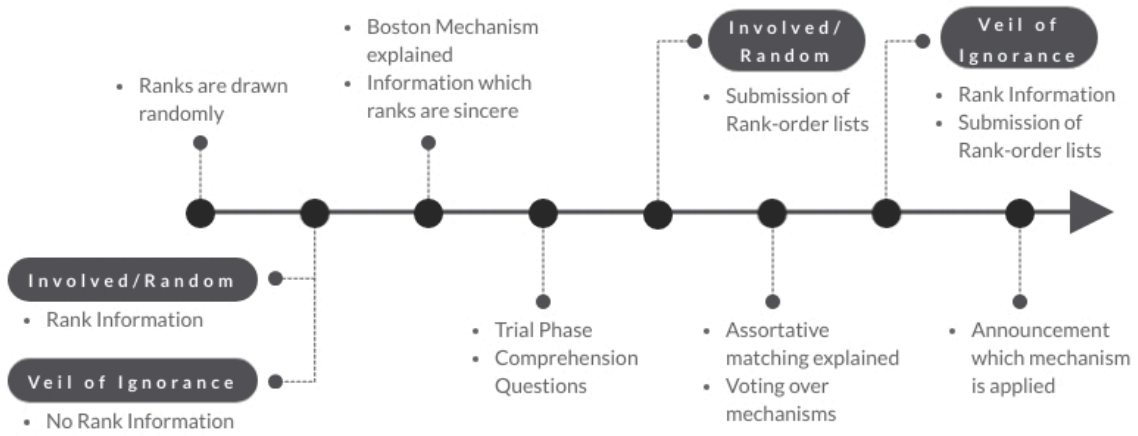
• Ranks are drawn randomly

• Boston Mechanism explained
• Information which ranks are sincere

Involved/ Random
• Submission of Rank-order lists

Veil of Ignorance
• Rank Information
• Submission of Rank-order lists

Involved/Random
• Rank Information

Veil of Ignorance
• No Rank Information

• Trial Phase
• Comprehension Questions

• Assortative matching explained
• Voting over mechanisms

• Announcement which mechanism is applied